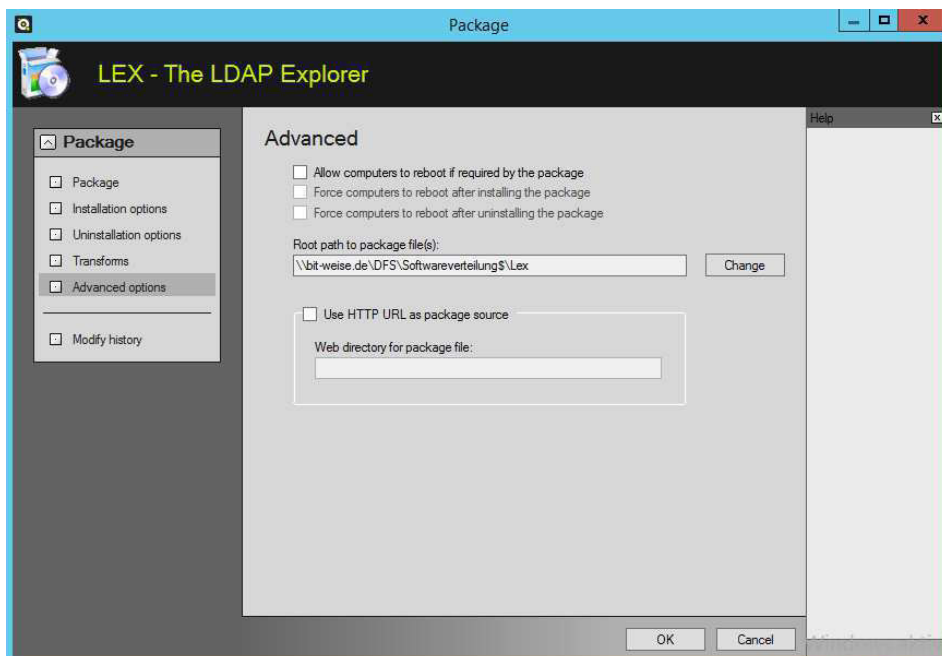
Package

LEX - The LDAP Explorer

Package

Package
Installation options
Uninstallation options
Transforms
Advanced options

Modify history

Advanced

Allow computers to reboot if required by the package
Force computers to reboot after installing the package
Force computers to reboot after uninstalling the package

Root path to package file(s):
\\bit-weise.de\DFS\Softwareverteilung$\Lex
Change

Use HTTP URL as package source
Web directory for package file:

Help

OK
Cancel